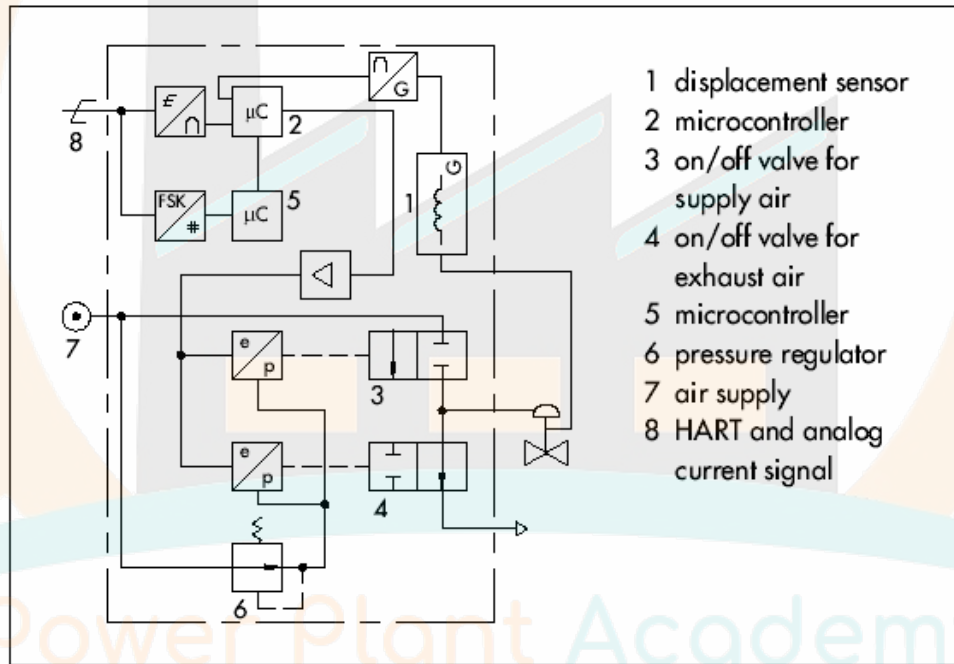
8
µC
2
FSK
#
µC
5
G
1
G
7
e
p
3
e
p
4
6

1 displacement sensor
2 microcontroller
3 on/off valve for supply air
4 on/off valve for exhaust air
5 microcontroller
6 pressure regulator
7 air supply
8 HART and analog current signal

Power Plant Academy